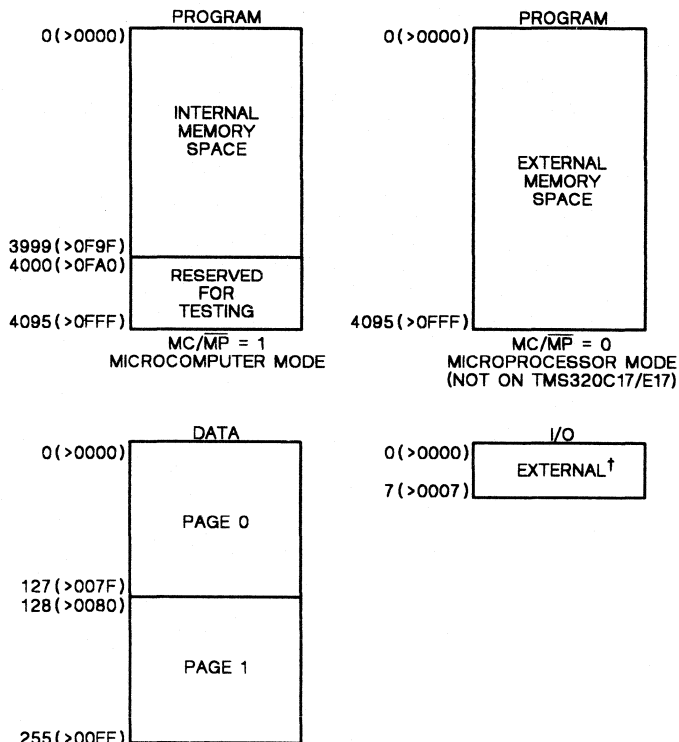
PROGRAM

0(>0000)

INTERNAL MEMORY SPACE

3999(>0F9F)
4000(>0FA0)

RESERVED FOR TESTING

4095(>0FFF)

$MC/\overline{MP}$ = 1
MICROCOMPUTER MODE

PROGRAM

0(>0000)

EXTERNAL MEMORY SPACE

4095(>0FFF)

$MC/\overline{MP}$ = 0
MICROPROCESSOR MODE
(NOT ON TMS320C17/E17)

DATA

0(>0000)

PAGE 0

127(>007F)
128(>0080)

PAGE 1

255(>00FF)

I/O

0(>0000)

EXTERNAL$^{\dagger}$

7(>0007)